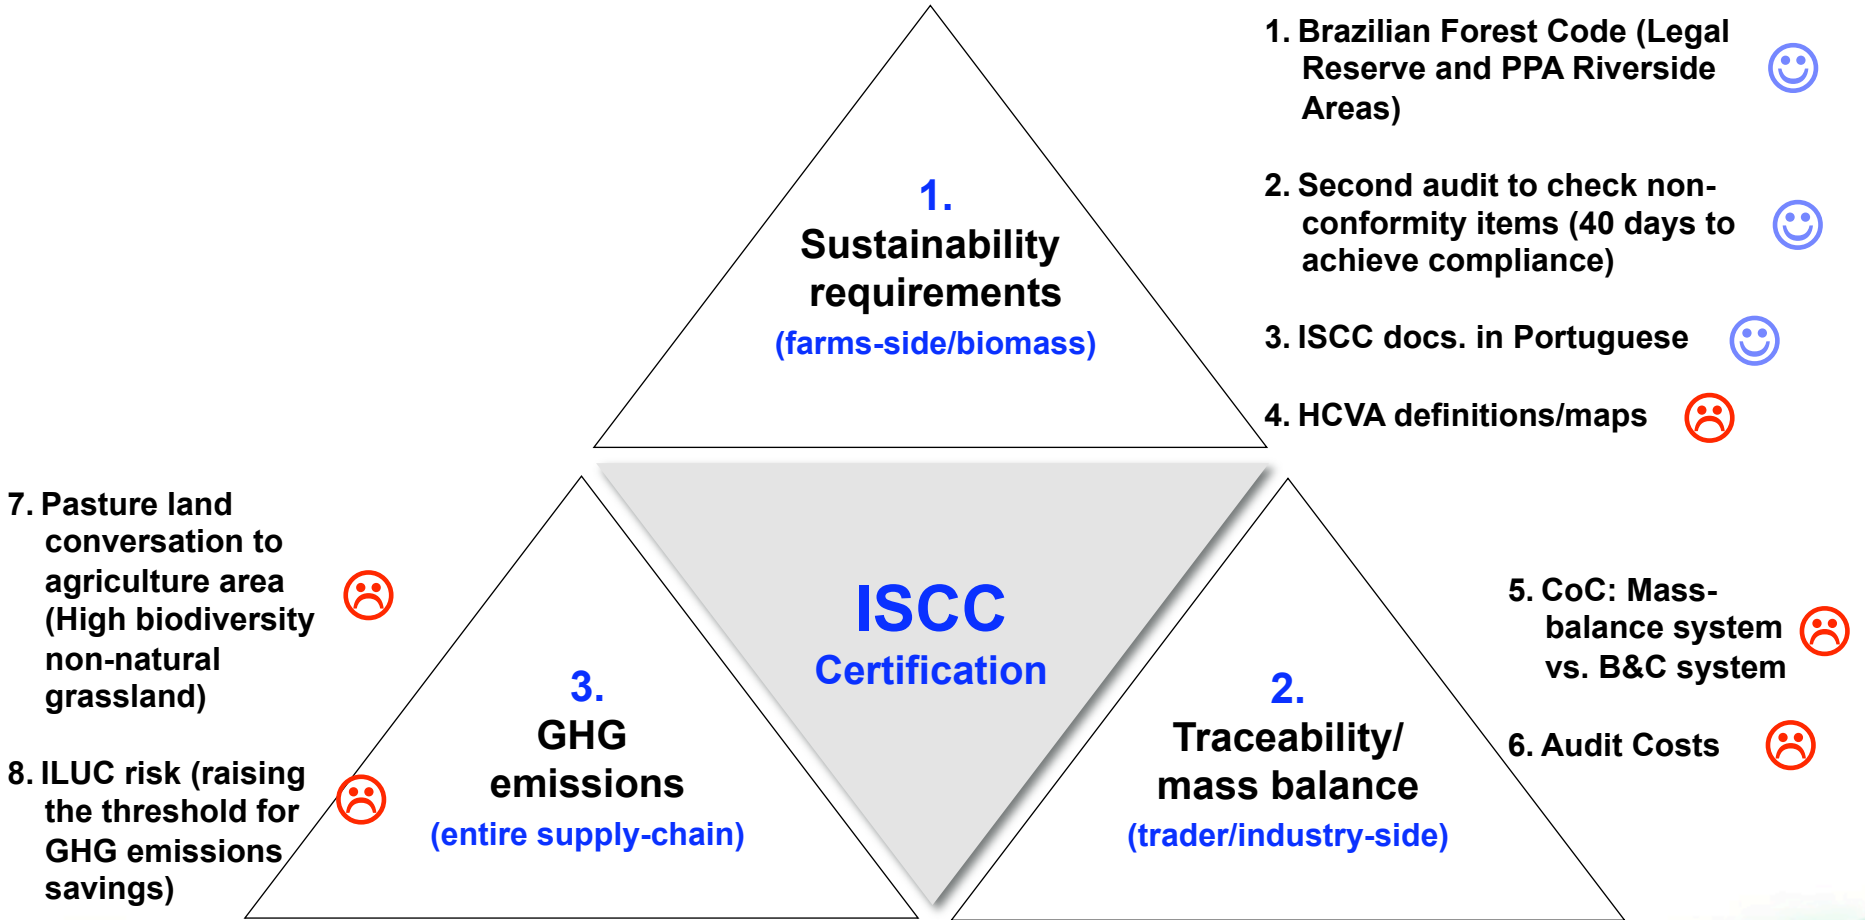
1. Sustainability requirements (farms-side/biomass)

1. Brazilian Forest Code (Legal Reserve and PPA Riverside Areas)

2. Second audit to check non-conformity items (40 days to achieve compliance)

3. ISCC docs. in Portuguese

4. HCVA definitions/maps

7. Pasture land conversation to agriculture area (High biodiversity non-natural grassland)

8. ILUC risk (raising the threshold for GHG emissions savings)

3. GHG emissions (entire supply-chain)

ISCC Certification

2. Traceability/ mass balance (trader/industry-side)

5. CoC: Mass-balance system vs. B&C system

6. Audit Costs